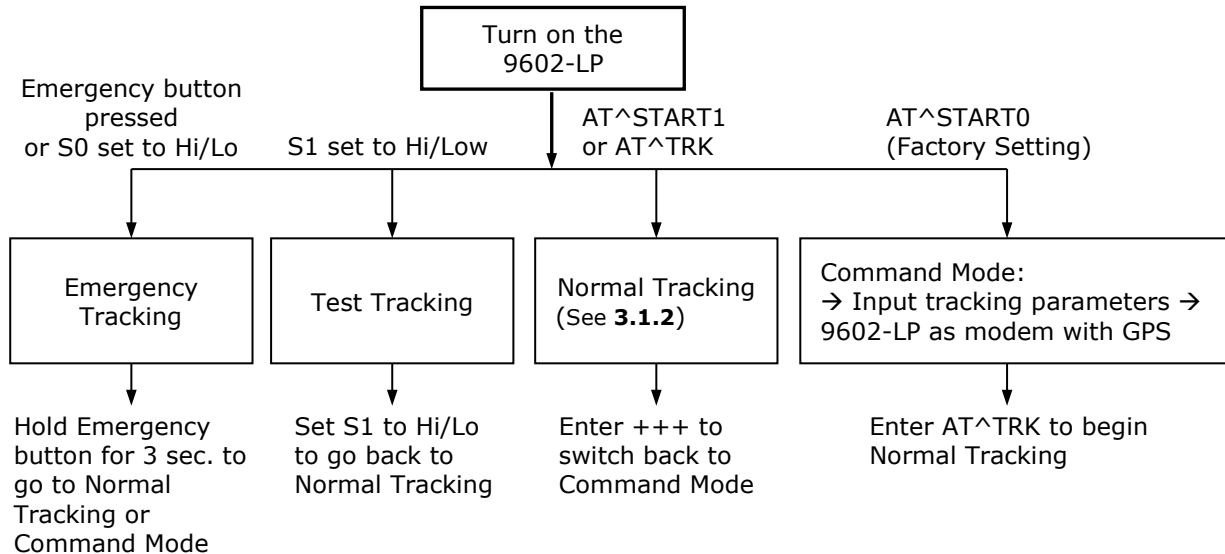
Turn on the 9602-LP

Emergency button pressed or S0 set to Hi/Lo

S1 set to Hi/Low

AT^START1 or AT^TRK

AT^START0 (Factory Setting)

Emergency Tracking

Test Tracking

Normal Tracking (See **3.1.2**)

Command Mode: → Input tracking parameters → 9602-LP as modem with GPS

Hold Emergency button for 3 sec. to go to Normal Tracking or Command Mode

Set S1 to Hi/Lo to go back to Normal Tracking

Enter +++ to switch back to Command Mode

Enter AT^TRK to begin Normal Tracking